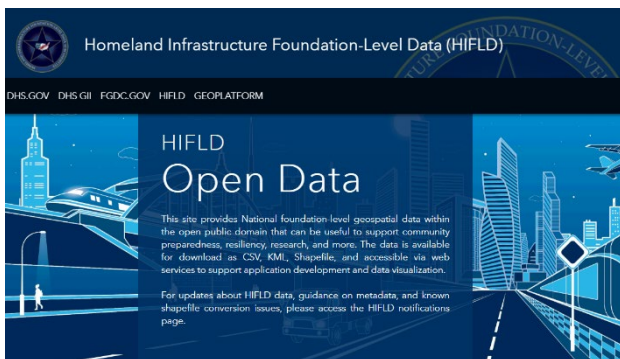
Homeland Infrastructure Foundation-Level Data (HIFLD)

DHS.GOV DHS GII FGDC.GOV HIFLD GEOPLATFORM

HIFLD
Open Data

This site provides National foundation-level geospatial data within the open public domain that can be useful to support community preparedness, resiliency, research, and more. The data is available for download as CSV, KML, Shapefile, and accessible via web services to support application development and data visualization.

For updates about HIFLD data, guidance on metadata, and known shapefile conversion issues, please access the HIFLD notifications page.